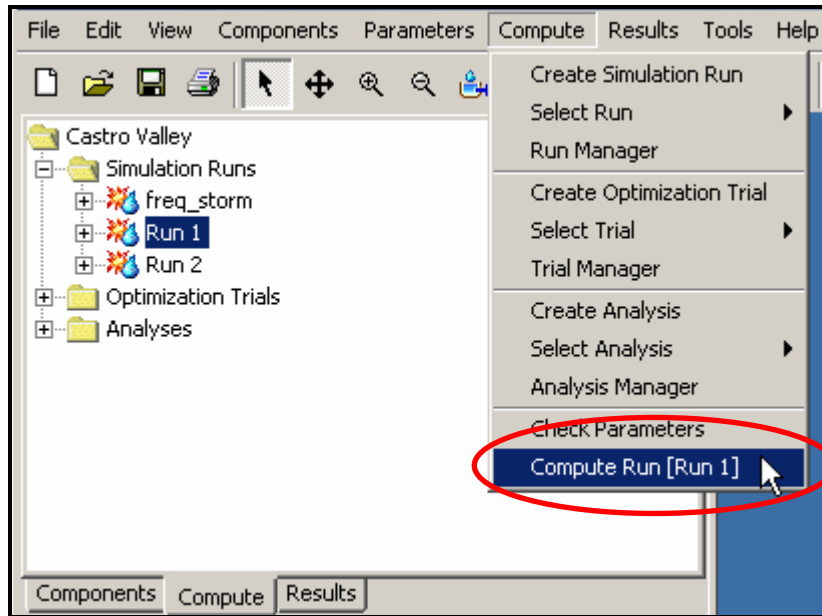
File Edit View Components Parameters Compute Results Tools Help

Castro Valley
Simulation Runs
freq_storm
Run 1
Run 2
Optimization Trials
Analyses

Create Simulation Run
Select Run
Run Manager
Create Optimization Trial
Select Trial
Trial Manager
Create Analysis
Select Analysis
Analysis Manager
Check Parameters
Compute Run [Run 1]

Components Compute Results